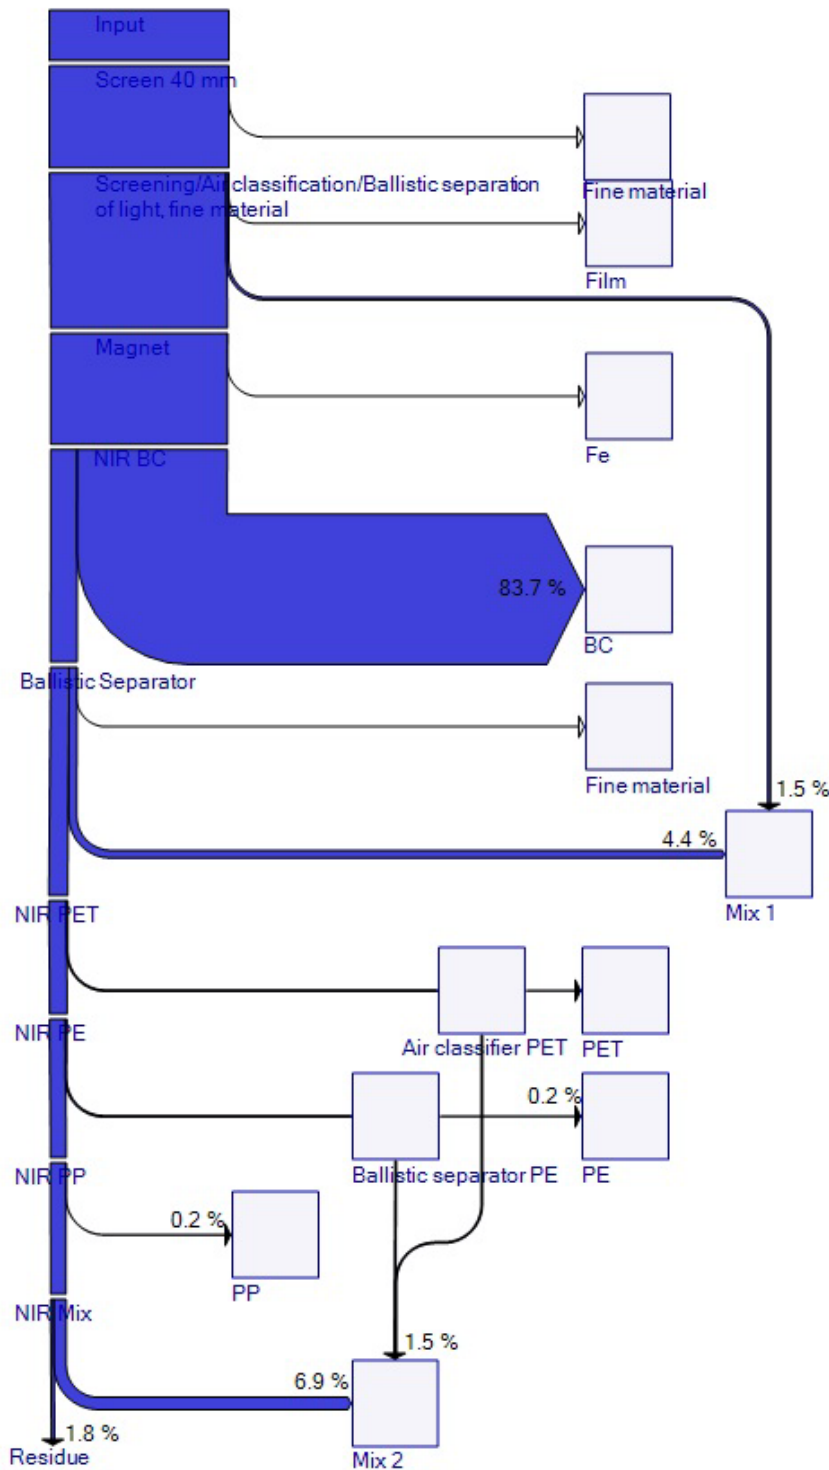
Input

Screen 40 mm

Fine material

Screening/Air classification/Ballistic separation of light, fine material

Film

Magnet

Fe

NIR BC

83.7 %

BC

Ballistic Separator

Fine material

1.5 %

4.4 %

Mix 1

NIR PET

Air classifier PET

PET

NIR PE

0.2 %

Ballistic separator PE

PE

NIR PP

0.2 %

PP

NIR Mix

1.5 %

6.9 %

1.8 %

Residue

Mix 2